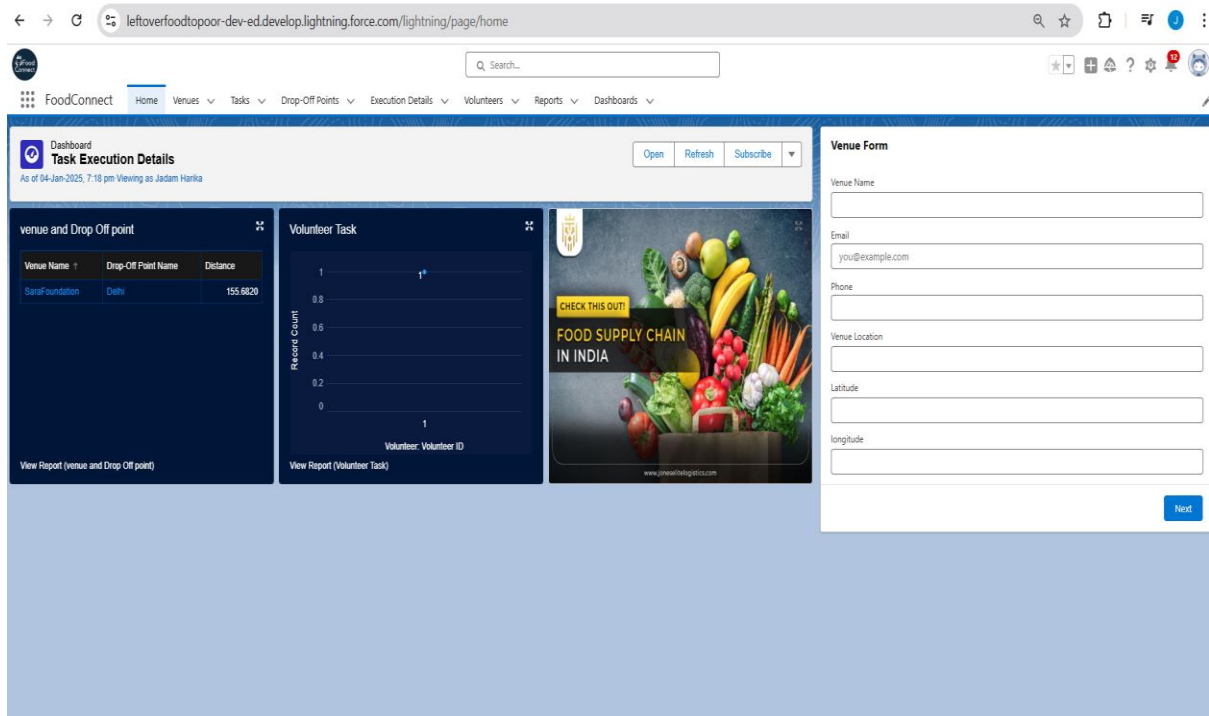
leftoverfoodtopoor-dev-ed.develop.lightning.force.com/lightning/page/home

Food Connect

Search...

12

FoodConnect Home Venues Tasks Drop-Off Points Execution Details Volunteers Reports Dashboards

Dashboard
Task Execution Details
As of 04-Jan-2025, 7:18 pm·Viewing as Jadam Harika

Open Refresh Subscribe

venue and Drop Off point

| Venue Name ↑ | Drop-Off Point Name | Distance |
|---|---|---|
| SaraFoundation | Delhi | 155.6820 |

View Report (venue and Drop Off point)

Volunteer Task

Record Count
1
0.8
0.6
0.4
0.2
0
1
1
Volunteer: Volunteer ID

View Report (Volunteer Task)

CHECK THIS OUT!
FOOD SUPPLY CHAIN IN INDIA
www.jonesalitelogistics.com

Venue Form

Venue Name

Email
you@example.com

Phone

Venue Location

Latitude

longitude

Next